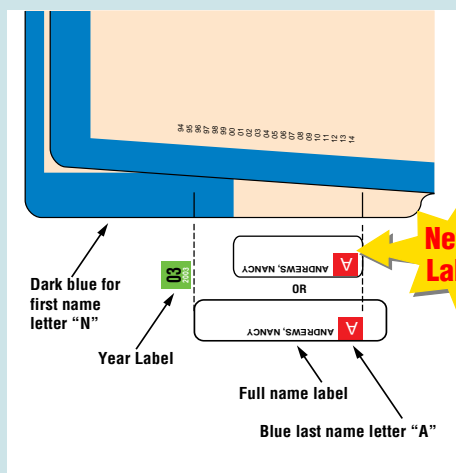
94 95 96 97 98 99 00 01 02 03 04 05 06 07 08 09 10 11 12 13 14

Ne
La

A ANDREWS, NANCY

OR

A ANDREWS, NANCY

03 2003

Dark blue for first name letter "N"

Year Label

Full name label

Blue last name letter "A"